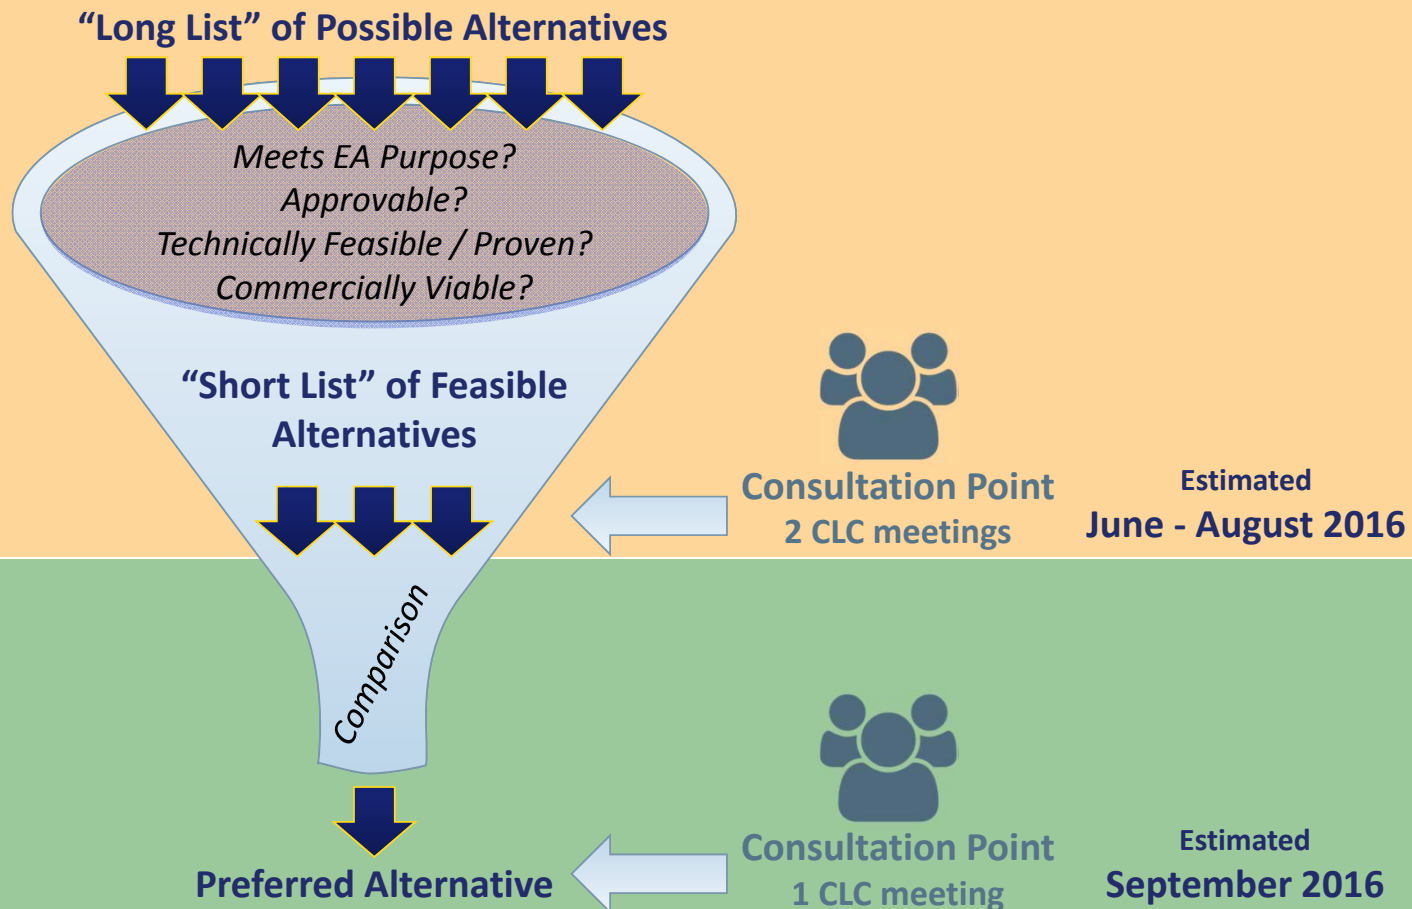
"Long List" of Possible Alternatives

Meets EA Purpose?
Approvable?
Technically Feasible / Proven?
Commercially Viable?

"Short List" of Feasible Alternatives

Consultation Point
2 CLC meetings

Estimated
June - August 2016

Comparison

Preferred Alternative

Consultation Point
1 CLC meeting

Estimated
September 2016